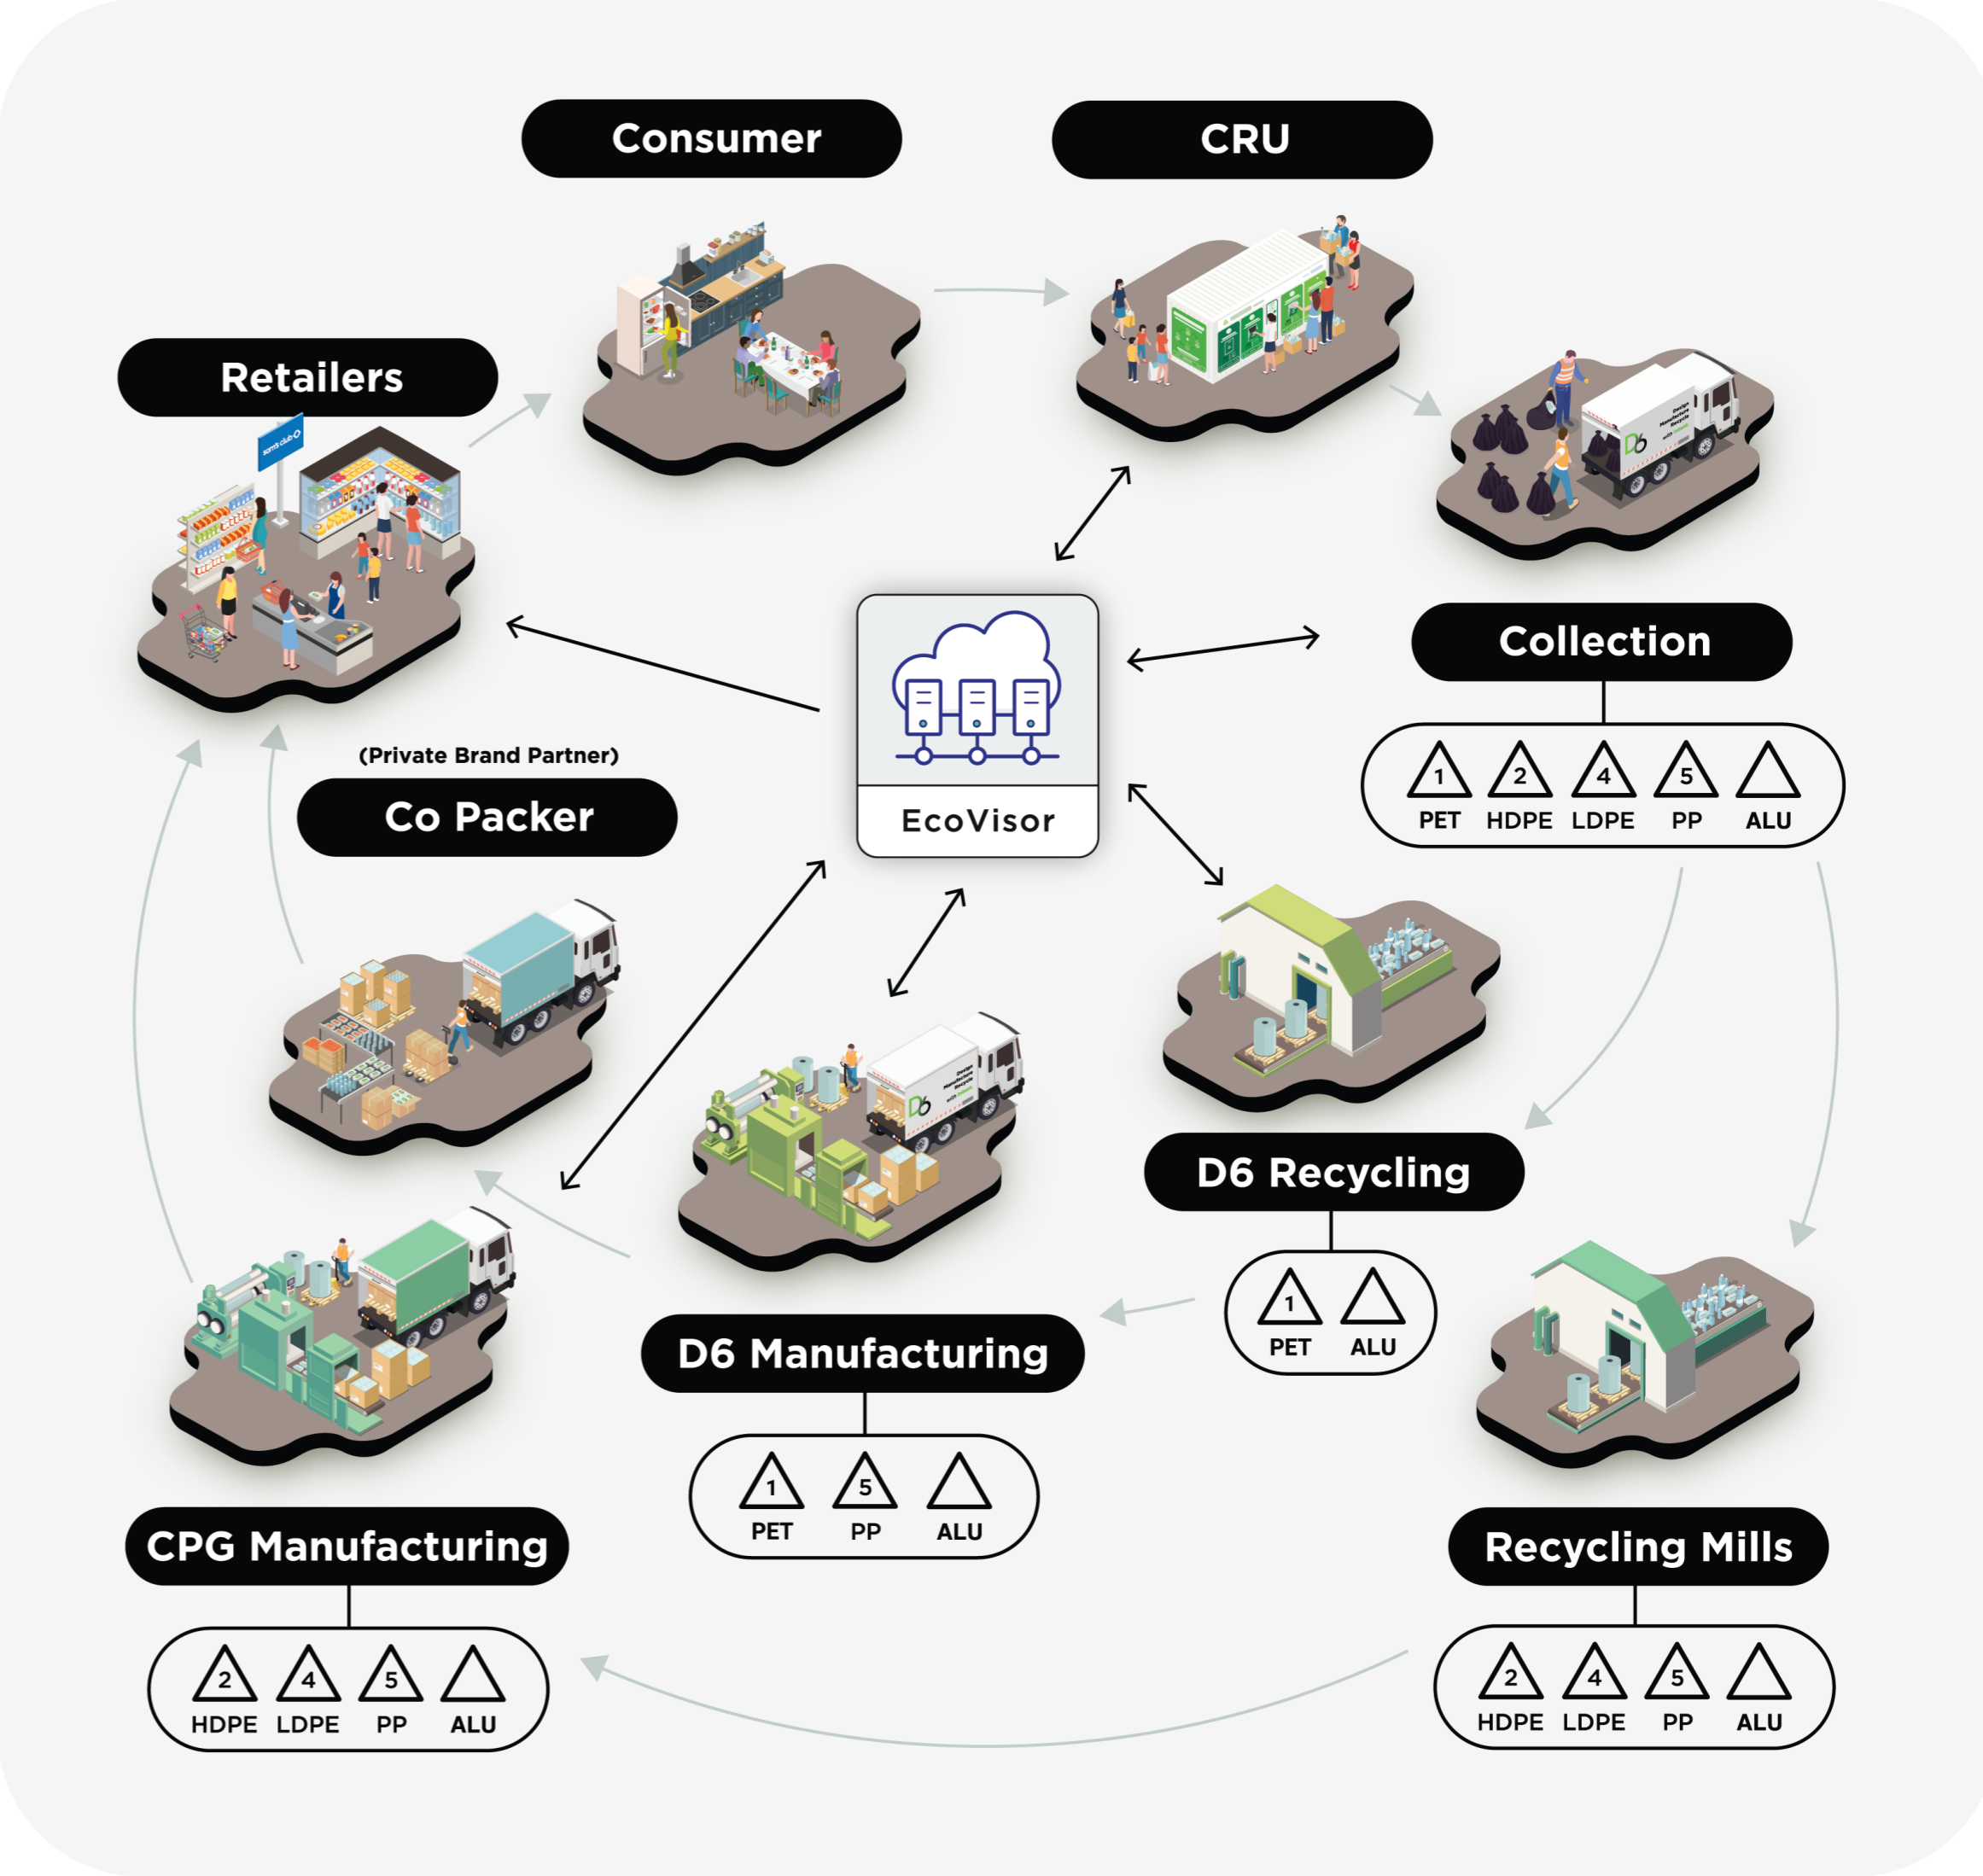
Consumer

CRU

Retailers

Collection

1 PET 2 HDPE 4 LDPE 5 PP ALU

EcoVisor

(Private Brand Partner)

Co Packer

D6 Recycling

1 PET ALU

D6 Manufacturing

1 PET 5 PP ALU

CPG Manufacturing

2 HDPE 4 LDPE 5 PP ALU

Recycling Mills

2 HDPE 4 LDPE 5 PP ALU